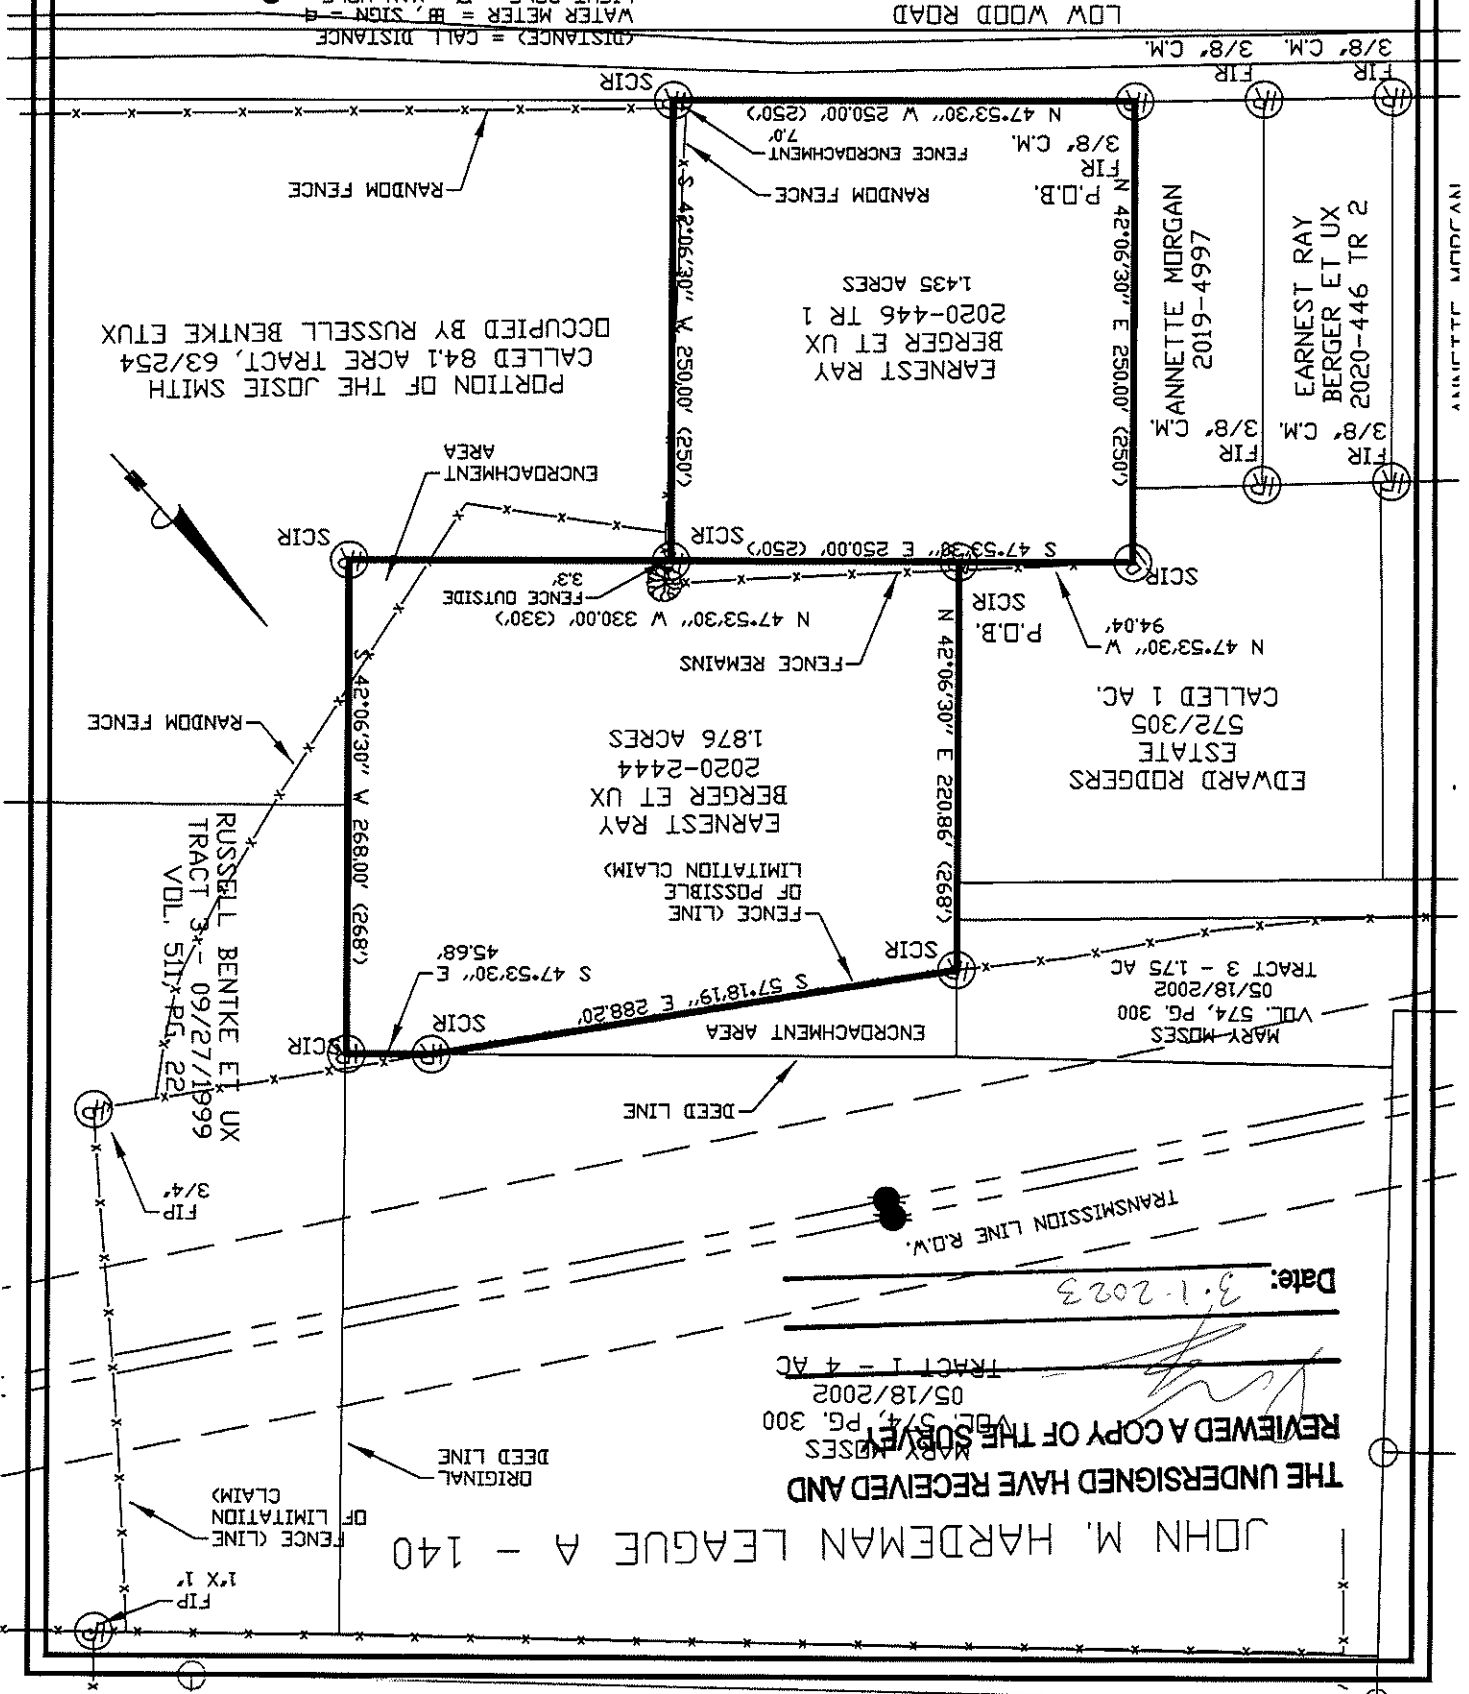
LOW WOOD ROAD
WATER METER = , SIGN =
(DISTANCE) = CALL DISTANCE
3/8" C.M. 3/8" C.M.
FIR FIR
SCIR
N 47°53'30" W 250.00' (250')
FENCE ENCROACHMENT 7.0'
3/8" C.M.
FIR
P.O.B.
RANDOM FENCE
RANDOM FENCE
EARNEST RAY
BERGER ET UX
2020-446 TR 1
1.435 ACRES
S 42°06'30" W 250.00' (250')
N 42°06'30" E 250.00' (250')
ANNETTE MORGAN
2019-4997
EARNEST RAY
BERGER ET UX
2020-446 TR 2
ANNETTE MORGAN
3/8" C.M. 3/8" C.M.
FIR FIR
PORTION OF THE JOSIE SMITH
CALLED 84.1 ACRE TRACT, 63/254
OCCUPIED BY RUSSELL BENTKE ETUX
ENCROACHMENT AREA
SCIR
SCIR
S 47°53'30" E 250.00' (250')
SCIR
FENCE OUTSIDE 3.3'
N 47°53'30" W 330.00' (330')
SCIR
P.O.B.
N 47°53'30" W 94.04'
FENCE REMAINS
RANDOM FENCE
EARNEST RAY
BERGER ET UX
2020-2444
1.876 ACRES
S 42°06'30" W 268.00' (268')
N 42°06'30" E 222.86' (268')
EDWARD RODGERS
ESTATE
572/305
CALLED 1 AC.
FENCE (LINE OF POSSIBLE LIMITATION CLAIM)
RUSSELL BENTKE ET UX
TRACT 3 - 09/27/1999
VOL. 511, PG. 22
S 47°53'30" E 45.68'
S 57°18'19" E 288.20'
SCIR
SCIR
SCIR
ENCROACHMENT AREA
MARY MOSES
VOL. 574, PG. 300
05/18/2002
TRACT 3 - 1.75 AC
DEED LINE
FIP 3/4"
TRANSMISSION LINE R.O.W.
Date: 3-1-2023
MARY MOSES
VOL. 574, PG. 300
05/18/2002
TRACT 1 - 4 AC
THE UNDERSIGNED HAVE RECEIVED AND REVIEWED A COPY OF THE SURVEY
ORIGINAL DEED LINE
FENCE (LINE OF LIMITATION CLAIM)
JOHN M. HARDEMAN LEAGUE A - 140
FIP 1"X 1"